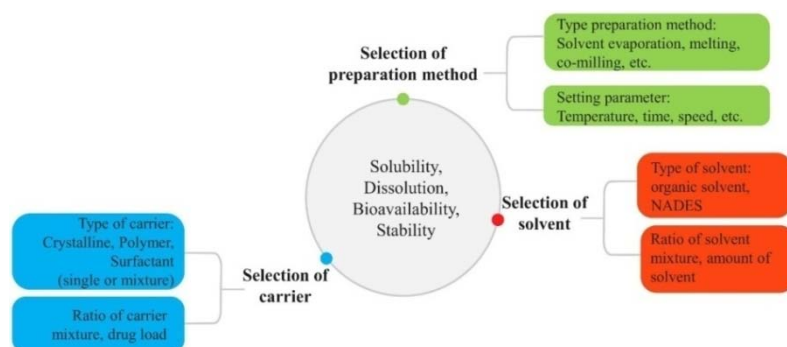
Selection of preparation method

Type preparation method: Solvent evaporation, melting, co-milling, etc.

Setting parameter: Temperature, time, speed, etc.

Solubility, Dissolution, Bioavailability, Stability

Selection of solvent

Type of solvent: organic solvent, NADES

Ratio of solvent mixture, amount of solvent

Type of carrier: Crystalline, Polymer, Surfactant (single or mixture)

Selection of carrier

Ratio of carrier mixture, drug load